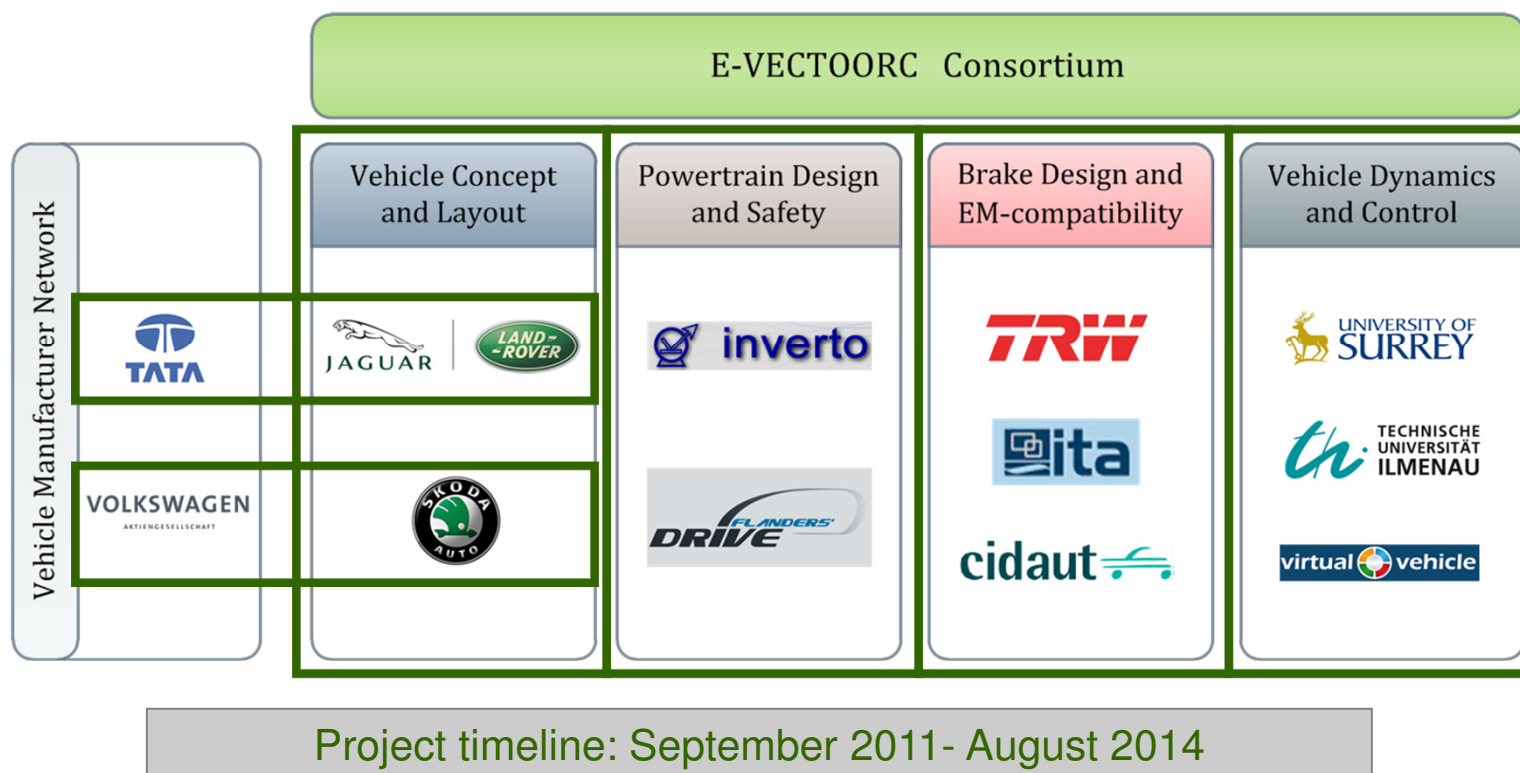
E-VECTOORC Consortium

Vehicle Manufacturer Network

TATA

VOLKSWAGEN
AKTIENGESELLSCHAFT

Vehicle Concept and Layout

JAGUAR

LAND ROVER

SKODA AUTO

Powertrain Design and Safety

inverto

FLANDERS' DRIVE

Brake Design and EM-compatibility

TRW

ita

cidaut

Vehicle Dynamics and Control

UNIVERSITY OF SURREY

TECHNISCHE UNIVERSITÄT ILMENAU

virtual vehicle

Project timeline: September 2011- August 2014